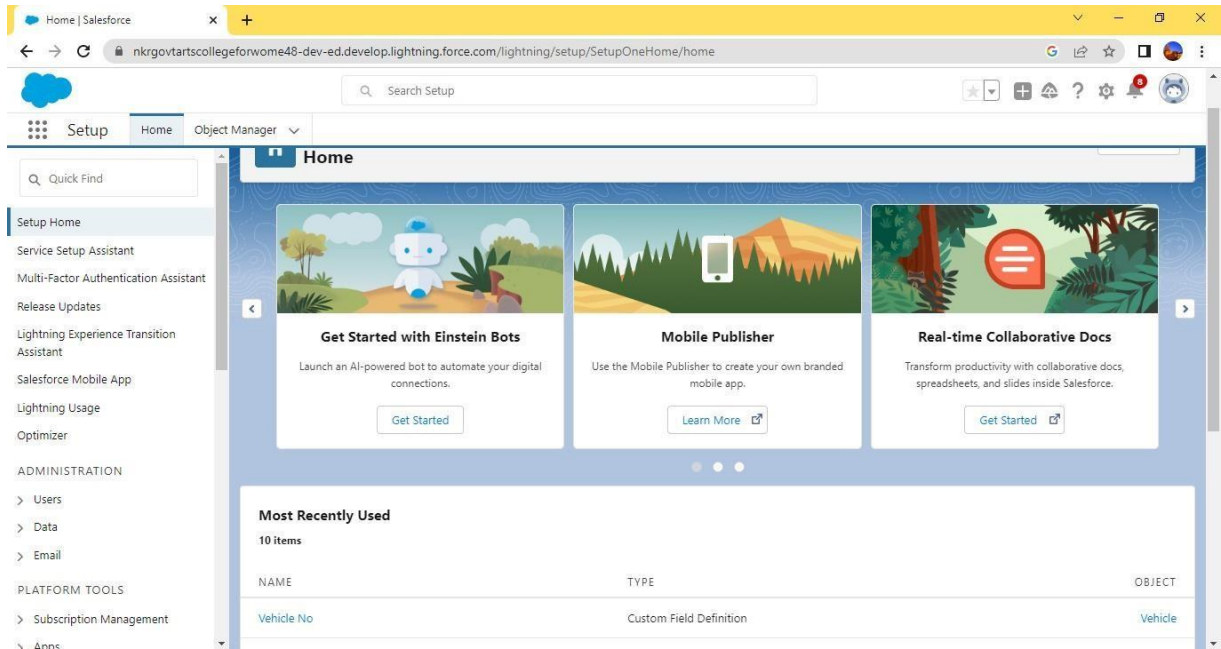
Home | Salesforce

nkrgovtartscollegeforwome48-dev-ed.develop.lightning.force.com/lightning/setup/SetupOneHome/home

Search Setup

8

Setup Home Object Manager

Quick Find

Setup Home
Service Setup Assistant
Multi-Factor Authentication Assistant
Release Updates
Lightning Experience Transition Assistant
Salesforce Mobile App
Lightning Usage
Optimizer
ADMINISTRATION
> Users
> Data
> Email
PLATFORM TOOLS
> Subscription Management
> Apps

Home

Get Started with Einstein Bots
Launch an AI-powered bot to automate your digital connections.
Get Started

Mobile Publisher
Use the Mobile Publisher to create your own branded mobile app.
Learn More

Real-time Collaborative Docs
Transform productivity with collaborative docs, spreadsheets, and slides inside Salesforce.
Get Started

Most Recently Used
10 items

| NAME | TYPE | OBJECT |
|---|---|---|
| Vehicle No | Custom Field Definition | Vehicle |